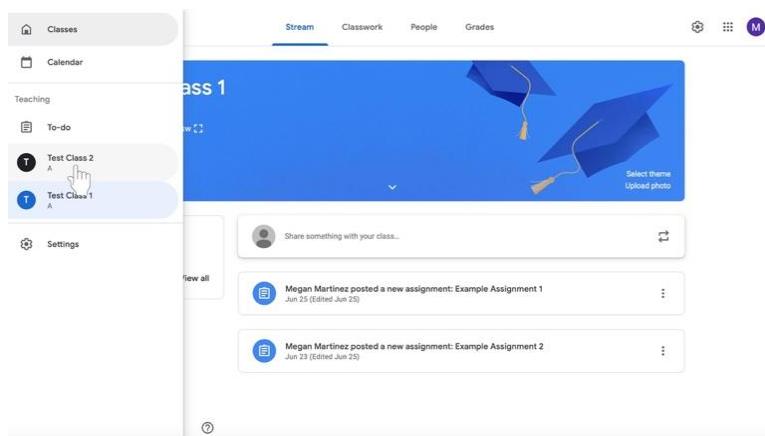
Classes
Calendar
Teaching
To-do
T Test Class 2
A
T Test Class 1
A
Settings

Stream Classwork People Grades

M

ass 1
w

Select theme
Upload photo

iew all

Share something with your class...

Megan Martinez posted a new assignment: Example Assignment 1
Jun 25 (Edited Jun 25)

Megan Martinez posted a new assignment: Example Assignment 2
Jun 23 (Edited Jun 25)